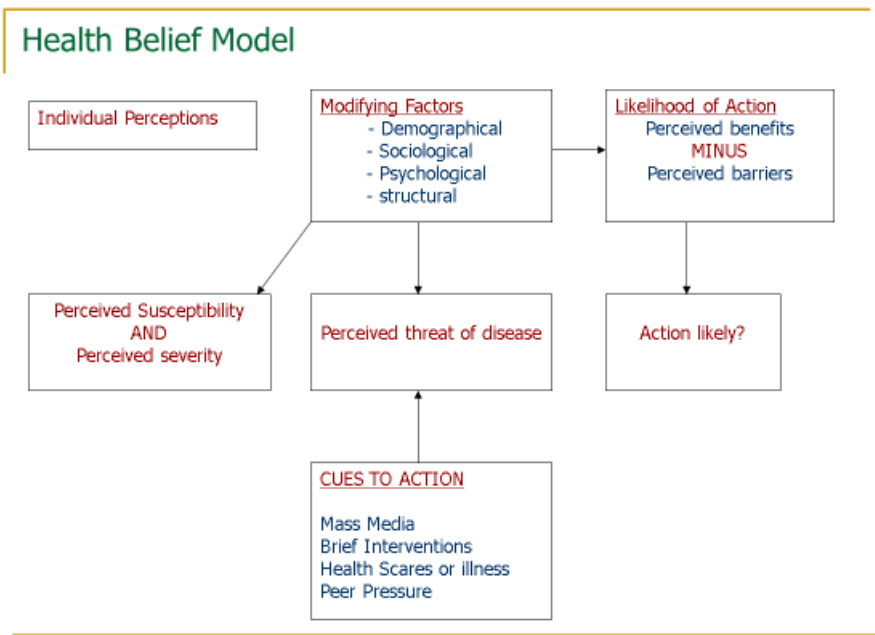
Health Belief Model

Individual Perceptions

Modifying Factors
- Demographical
- Sociological
- Psychological
- structural

Likelihood of Action
Perceived benefits
MINUS
Perceived barriers

Perceived Susceptibility
AND
Perceived severity

Perceived threat of disease

Action likely?

CUES TO ACTION

Mass Media
Brief Interventions
Health Scares or illness
Peer Pressure